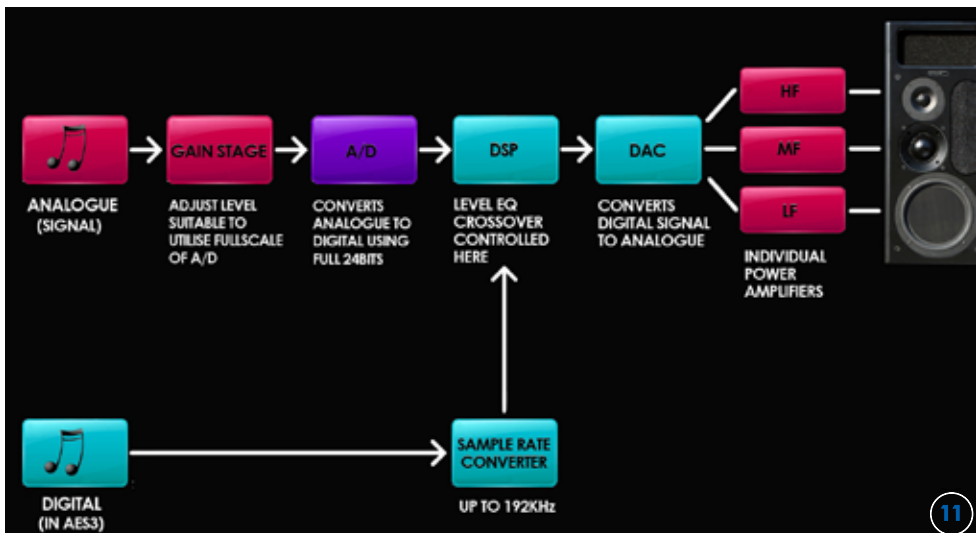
GAIN STAGE

A/D

DSP

DAC

HF

MF

LF

ANALOGUE
(SIGNAL)

ADJUST LEVEL SUITABLE TO UTILISE FULLSCALE OF A/D

CONVERTS ANALOGUE TO DIGITAL USING FULL 24BITS

LEVEL EQ CROSSOVER CONTROLLED HERE

CONVERTS DIGITAL SIGNAL TO ANALOGUE

INDIVIDUAL POWER AMPLIFIERS

SAMPLE RATE CONVERTER

DIGITAL
(IN AES3)

UP TO 192KHz

11